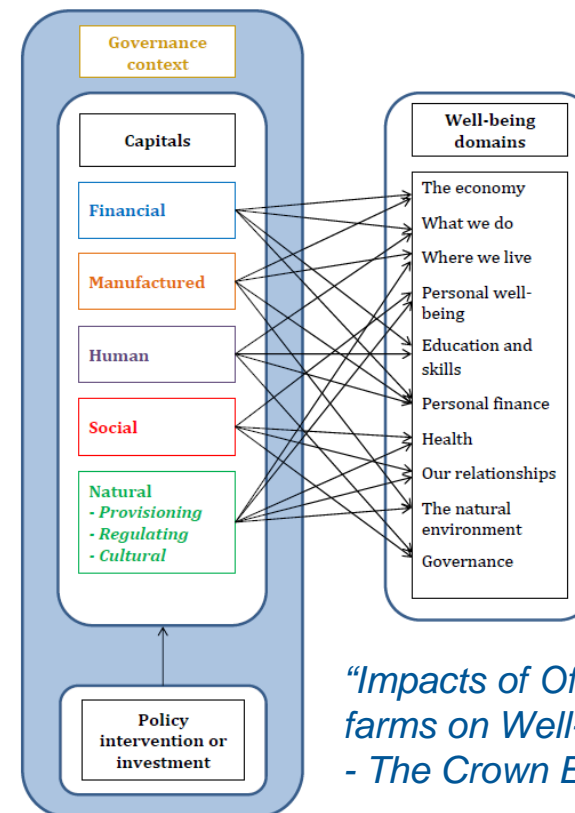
Governance context

Capitals

Financial

Manufactured

Human

Social

Natural
- Provisioning
- Regulating
- Cultural

Policy intervention or investment

Well-being domains

The economy
What we do
Where we live
Personal well-being
Education and skills
Personal finance
Health
Our relationships
The natural environment
Governance

“Impacts of Of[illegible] farms on Well-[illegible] - The Crown E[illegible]